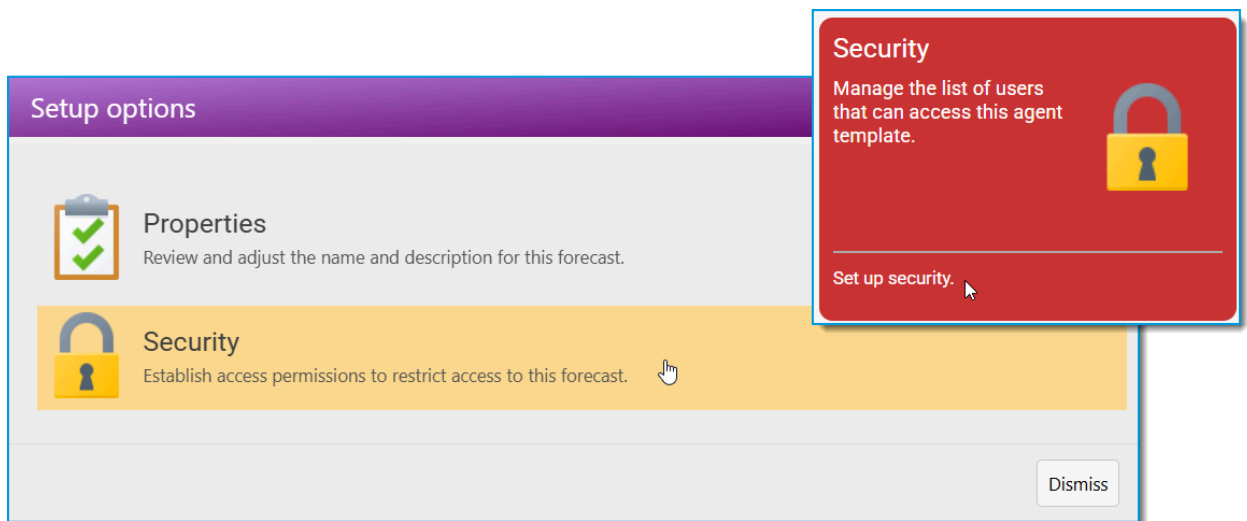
Setup options

Properties
Review and adjust the name and description for this forecast.

Security
Establish access permissions to restrict access to this forecast.

Dismiss

Security
Manage the list of users that can access this agent template.

Set up security.